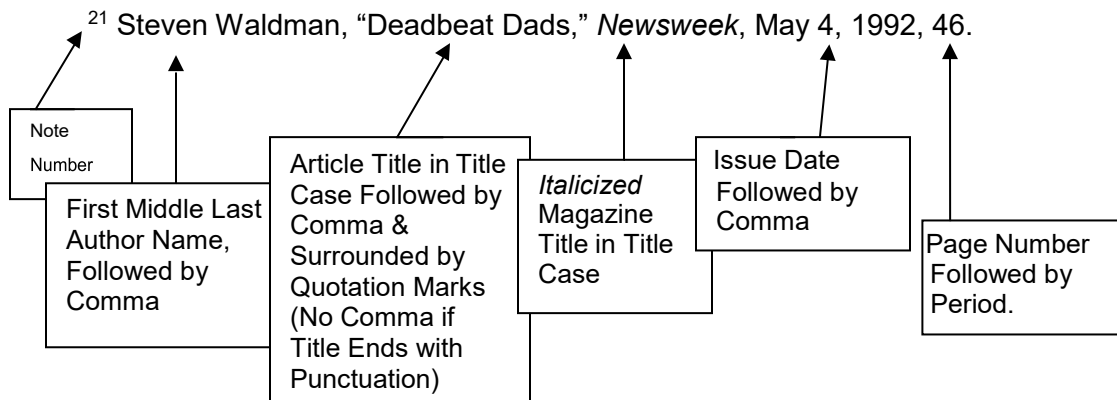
$^{21}$ Steven Waldman, “Deadbeat Dads,” *Newsweek*, May 4, 1992, 46.

Note Number

First Middle Last Author Name, Followed by Comma

Article Title in Title Case Followed by Comma & Surrounded by Quotation Marks (No Comma if Title Ends with Punctuation)

*Italicized* Magazine Title in Title Case

Issue Date Followed by Comma

Page Number Followed by Period.